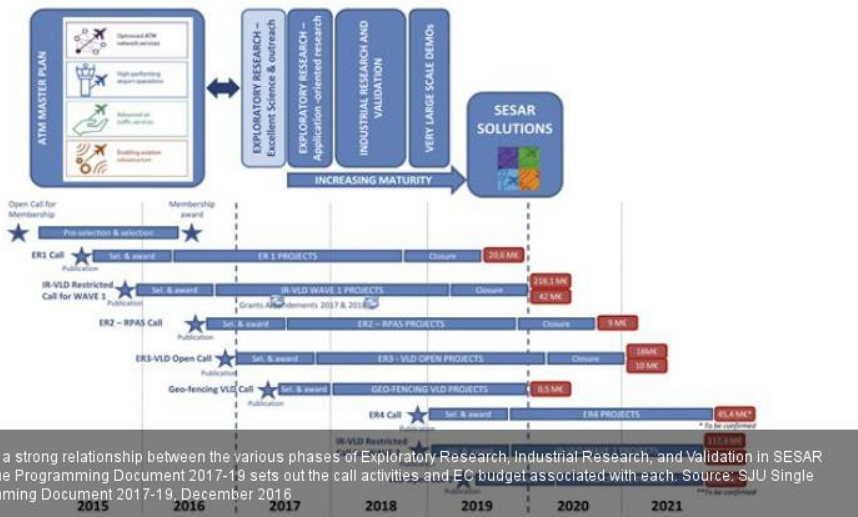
ATM MASTER PLAN

Optimised ATM network services

High-performing airport operations

Advanced air traffic services

Enabling aviation infrastructure

EXPLORATORY RESEARCH – Excellent Science & outreach

EXPLORATORY RESEARCH – Application -oriented research

INDUSTRIAL RESEARCH AND VALIDATION

VERY LARGE SCALE DEMOS

SESAR SOLUTIONS

INCREASING MATURITY

Open Call for Membership

Membership award

Pre-selection & selection

ER1 Call

Publication

Sel. & award

ER 1 PROJECTS

Closure

20,6 M€

IR-VLD Restricted Call for WAVE 1

Publication

Sel. & award

IR-VLD WAVE 1 PROJECTS

Closure

216,1 M€

42 M€

Grants Amendments 2017 & 2018

ER2 – RPAS Call

Publication

Sel. & award

ER2 – RPAS PROJECTS

Closure

9 M€

ER3-VLD Open Call

Publication

Sel. & award

ER3 - VLD OPEN PROJECTS

Closure

18M€

10 M€

Geo-fencing VLD Call

Publication

Sel. & award

GEO-FENCING VLD PROJECTS

0,5 M€

ER4 Call

Publication

Sel. & award

ER4 PROJECTS

45,4 M€*

* To be confirmed

IR-VLD Restricted

117,5 M€

Publication

*To be confirmed

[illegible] a strong relationship between the various phases of Exploratory Research, Industrial Research, and Validation in SESAR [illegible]he Programming Document 2017-19 sets out the call activities and EC budget associated with each. Source: SJU Single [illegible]mming Document 2017-19, December 2016

2015

2016

2017

2018

2019

2020

2021